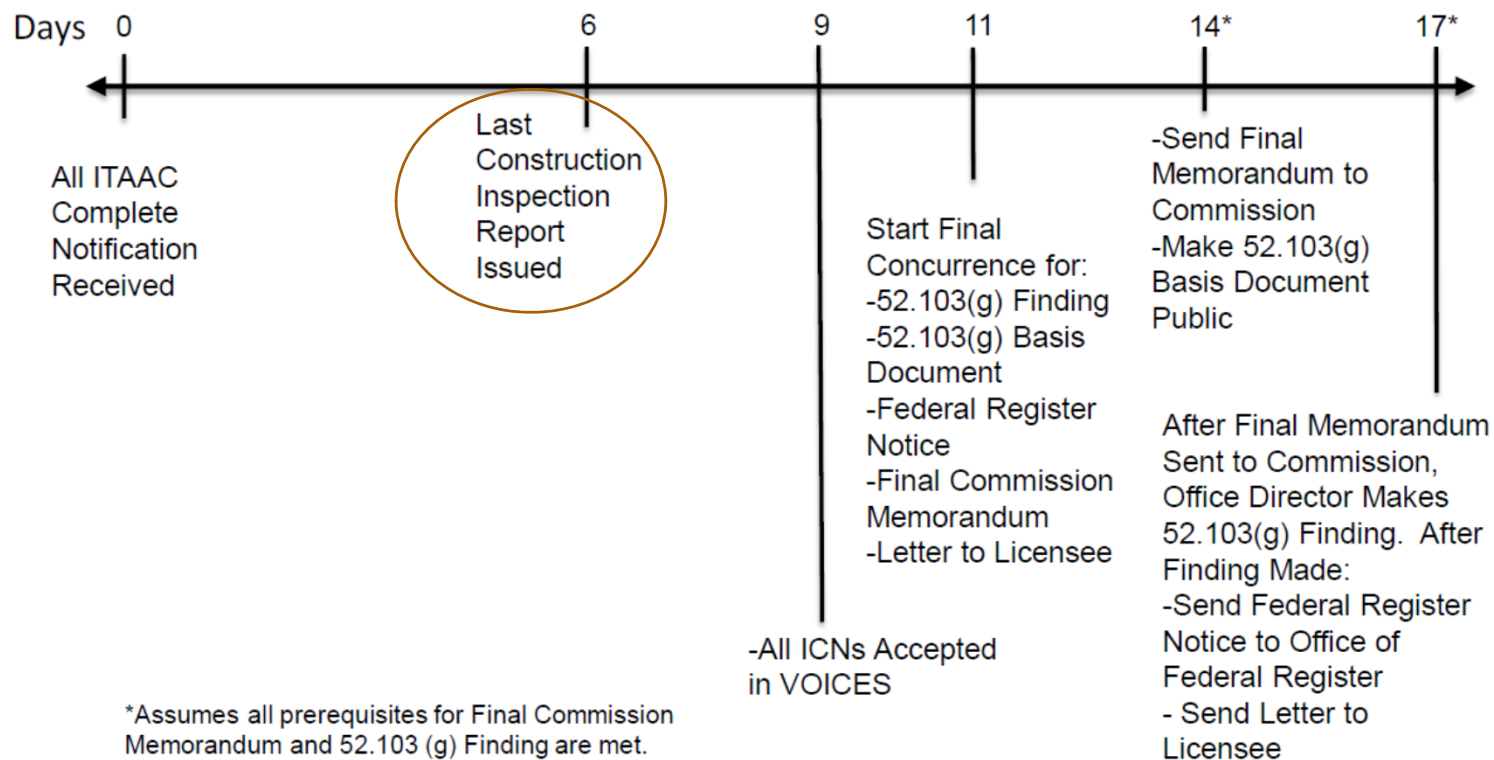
Days 0 6 9 11 14* 17*

All ITAAC Complete Notification Received

Last Construction Inspection Report Issued

-All ICNs Accepted in VOICES

Start Final Concurrence for:
-52.103(g) Finding
-52.103(g) Basis Document
-Federal Register Notice
-Final Commission Memorandum
-Letter to Licensee

-Send Final Memorandum to Commission
-Make 52.103(g) Basis Document Public

After Final Memorandum Sent to Commission, Office Director Makes 52.103(g) Finding. After Finding Made:
-Send Federal Register Notice to Office of Federal Register
- Send Letter to Licensee

*Assumes all prerequisites for Final Commission Memorandum and 52.103 (g) Finding are met.